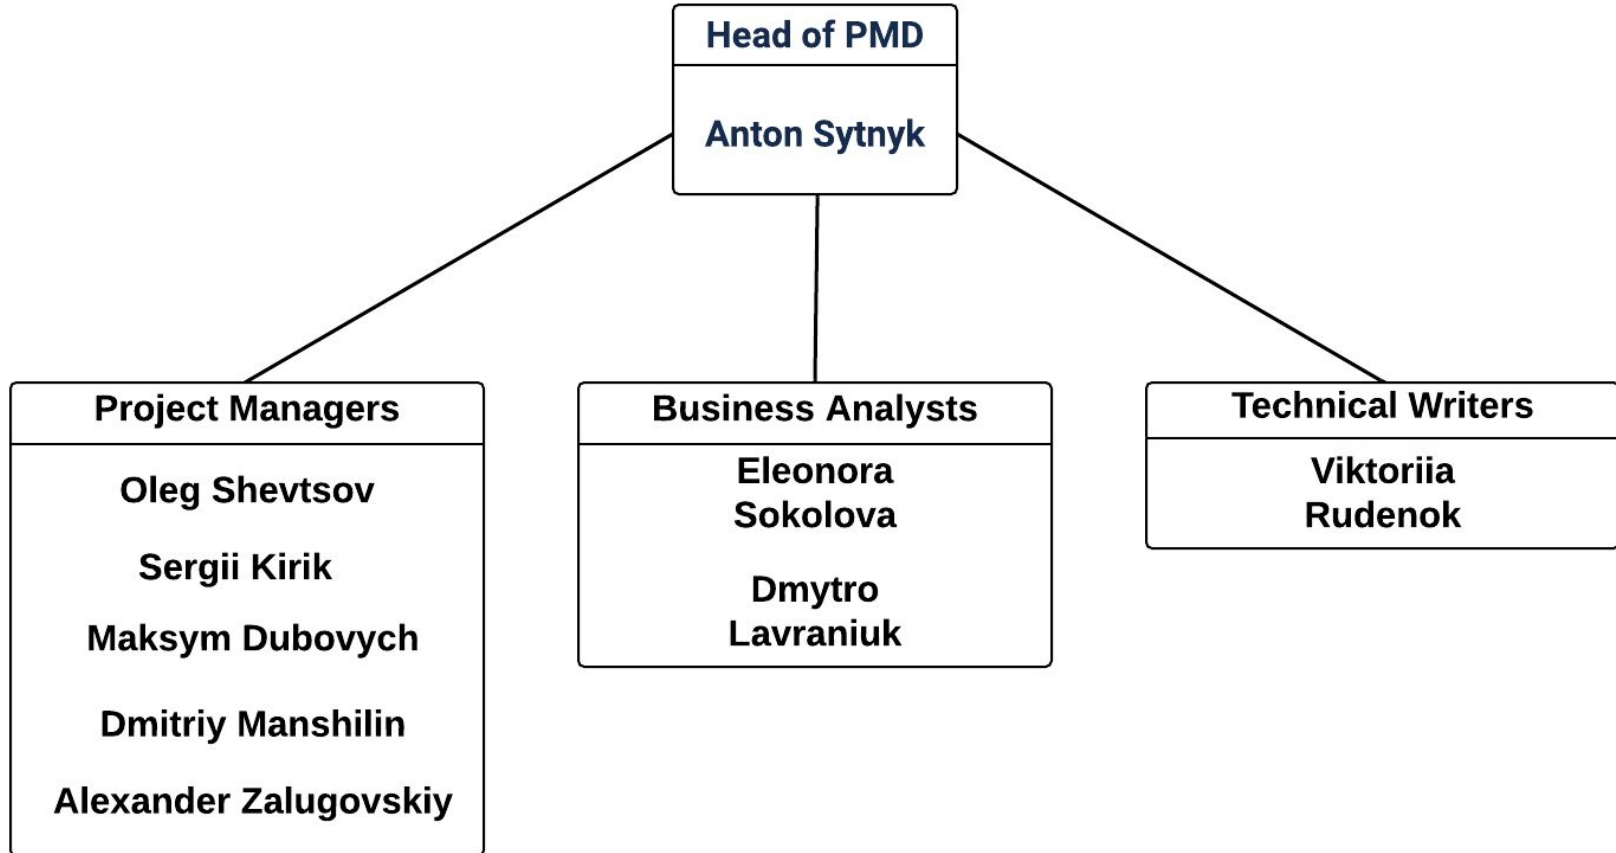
Head of PMD

Anton Sytnyk

Project Managers

Oleg Shevtsov

Sergii Kirik

Maksym Dubovych

Dmitriy Manshilin

Alexander Zalugovskiy

Business Analysts

Eleonora Sokolova

Dmytro Lavraniuk

Technical Writers

Viktoriia Rudenok